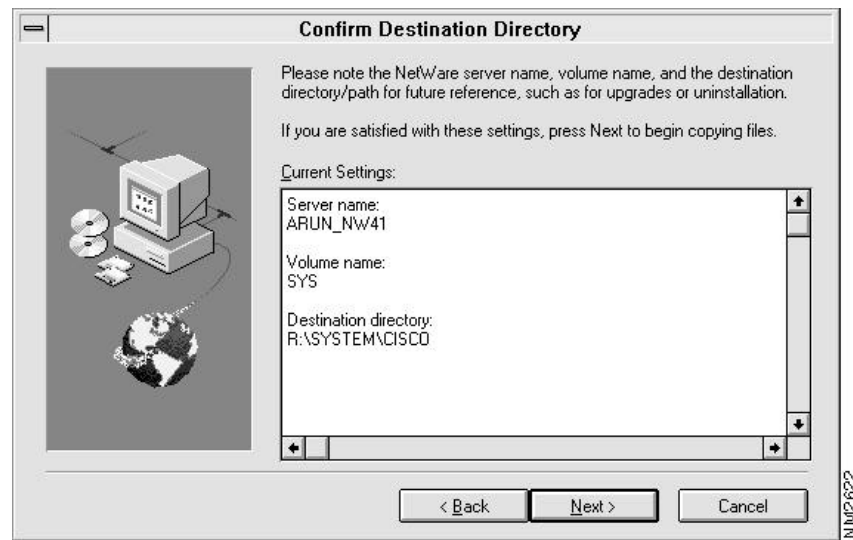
Confirm Destination Directory

Please note the NetWare server name, volume name, and the destination directory/path for future reference, such as for upgrades or uninstallation.

If you are satisfied with these settings, press Next to begin copying files.

Current Settings:

Server name:
ARUN_NW41

Volume name:
SYS

Destination directory:
R:\SYSTEM\CISCO

< Back | Next > | Cancel

NM2622